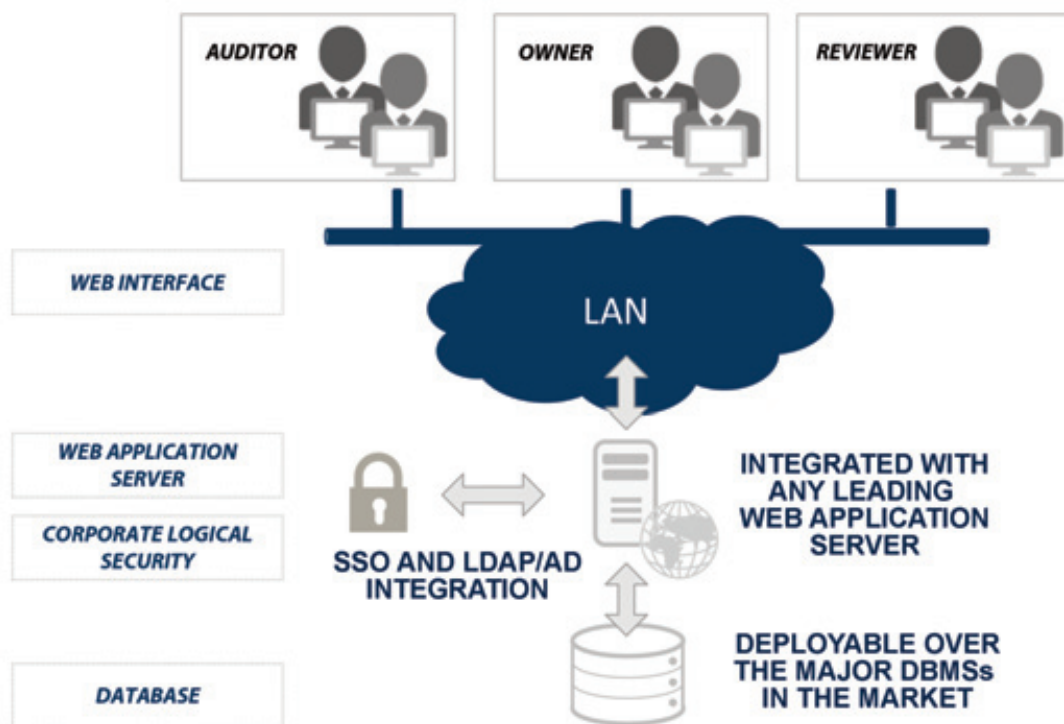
AUDITOR

OWNER

REVIEWER

WEB INTERFACE

LAN

WEB APPLICATION SERVER

CORPORATE LOGICAL SECURITY

SSO AND LDAP/AD INTEGRATION

INTEGRATED WITH ANY LEADING WEB APPLICATION SERVER

DATABASE

DEPLOYABLE OVER THE MAJOR DBMSs IN THE MARKET